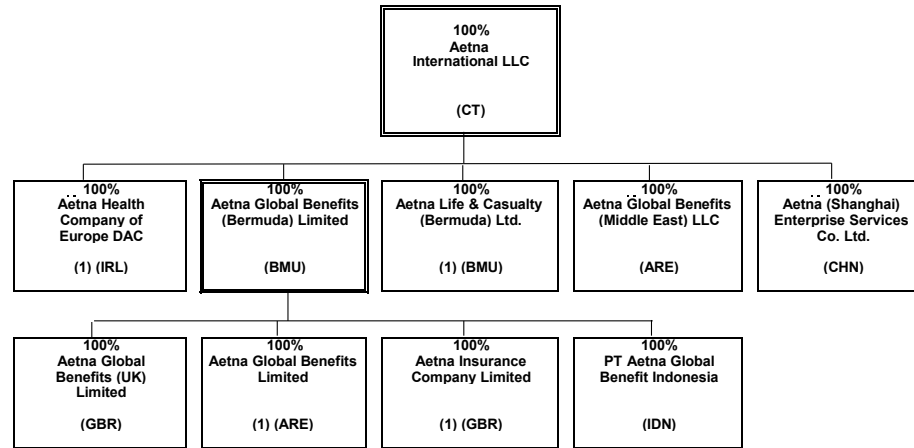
100%
Aetna
International LLC

(CT)

100%
Aetna Health
Company of
Europe DAC

(1) (IRL)

100%
Aetna Global Benefits
(Bermuda) Limited

(BMU)

100%
Aetna Life & Casualty
(Bermuda) Ltd.

(1) (BMU)

100%
Aetna Global Benefits
(Middle East) LLC

(ARE)

100%
Aetna (Shanghai)
Enterprise Services
Co. Ltd.

(CHN)

100%
Aetna Global
Benefits (UK)
Limited

(GBR)

100%
Aetna Global Benefits
Limited

(1) (ARE)

100%
Aetna Insurance
Company Limited

(1) (GBR)

100%
PT Aetna Global
Benefit Indonesia

(IDN)